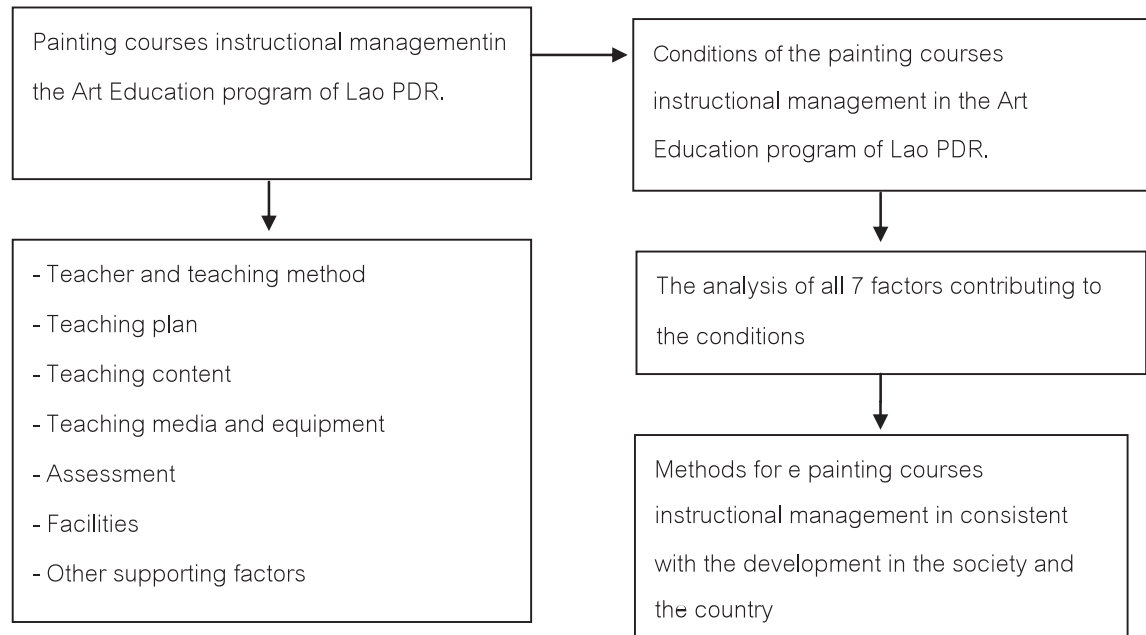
Painting courses instructional managementin the Art Education program of Lao PDR.

Conditions of the painting courses instructional management in the Art Education program of Lao PDR.

- Teacher and teaching method
- Teaching plan
- Teaching content
- Teaching media and equipment
- Assessment
- Facilities
- Other supporting factors

The analysis of all 7 factors contributing to the conditions

Methods for e painting courses instructional management in consistent with the development in the society and the country